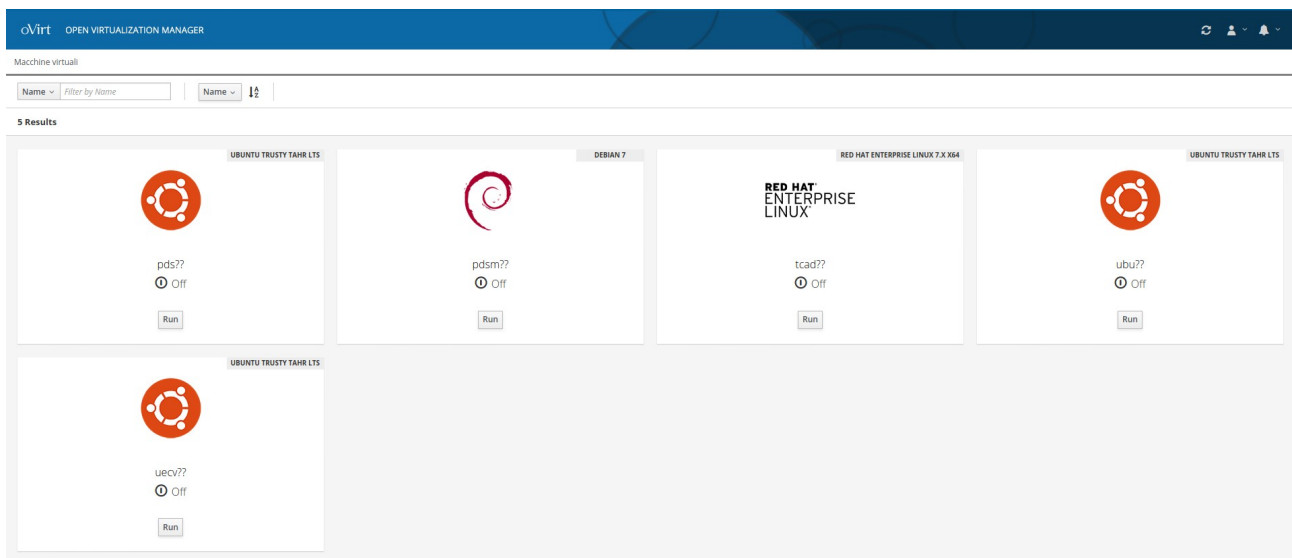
oVirt OPEN VIRTUALIZATION MANAGER

Macchine virtuali

Name Filter by Name

Name

5 Results

UBUNTU TRUSTY TAHR LTS

pds??

Off

Run

DEBIAN 7

pdsm??

Off

Run

RED HAT ENTERPRISE LINUX 7.X X64

RED HAT ENTERPRISE LINUX

tcad??

Off

Run

UBUNTU TRUSTY TAHR LTS

ubu??

Off

Run

UBUNTU TRUSTY TAHR LTS

uecv??

Off

Run